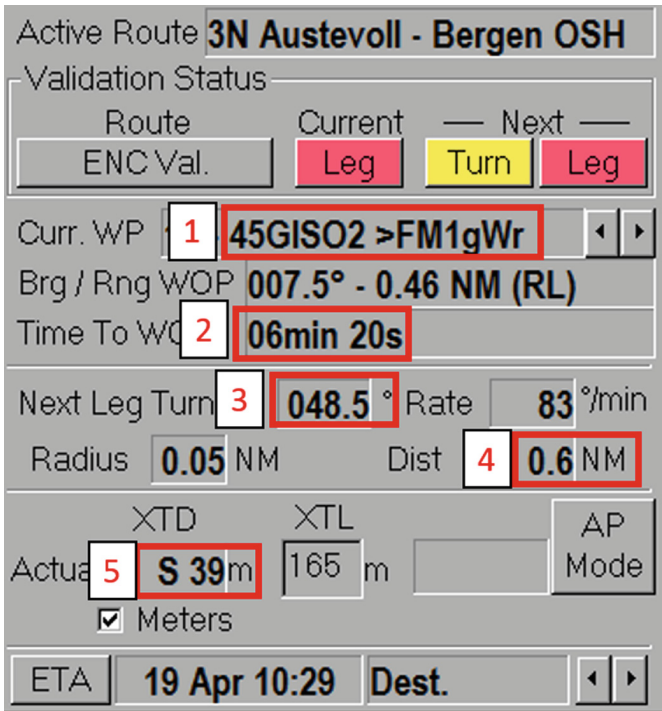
Active Route 3N Austevoll - Bergen OSH

Validation Status

Route
ENC Val.

Current
Leg

— Next —
Turn Leg

Curr. WP 1 45GISO2 >FM1gWr

Brg / Rng WOP 007.5° - 0.46 NM (RL)

Time To WO 2 06min 20s

Next Leg Turn 3 048.5 ° Rate 83 °/min

Radius 0.05 NM Dist 4 0.6 NM

XTD XTL

Actua 5 S 39 m 165 m

AP Mode

☑ Meters

ETA 19 Apr 10:29 Dest.